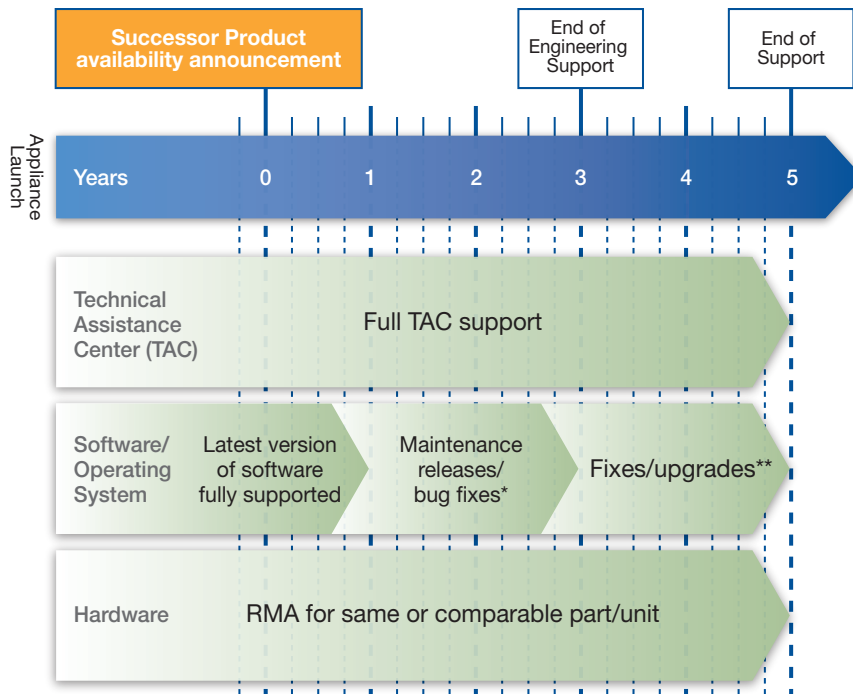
Successor Product availability announcement

End of Engineering Support

End of Support

Appliance Launch

Years 0 1 2 3 4 5

Technical Assistance Center (TAC)

Full TAC support

Software/ Operating System

Latest version of software fully supported

Maintenance releases/ bug fixes*

Fixes/upgrades**

Hardware

RMA for same or comparable part/unit